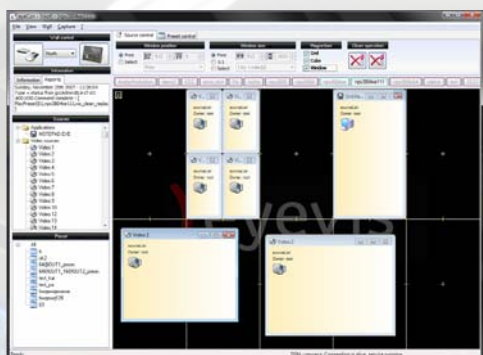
File View Wall Capture

Wall control

Source control | Preset control

Window position

Window size

Magnetism

Close operation

Free

Select

Free

1:1

Select

Grid

Cube

Window

Information

Sources

Applications

NOTEPAD.EXE

Video sources

Video 1

Video 2

Video 3

Video 4

Video 5

Video 6

Video 7

Video 8

Video 9

Video 10

Video 11

Video 12

Video 13

Video 14

Preset

All

Video 1

Video 2

eyevis

Ready